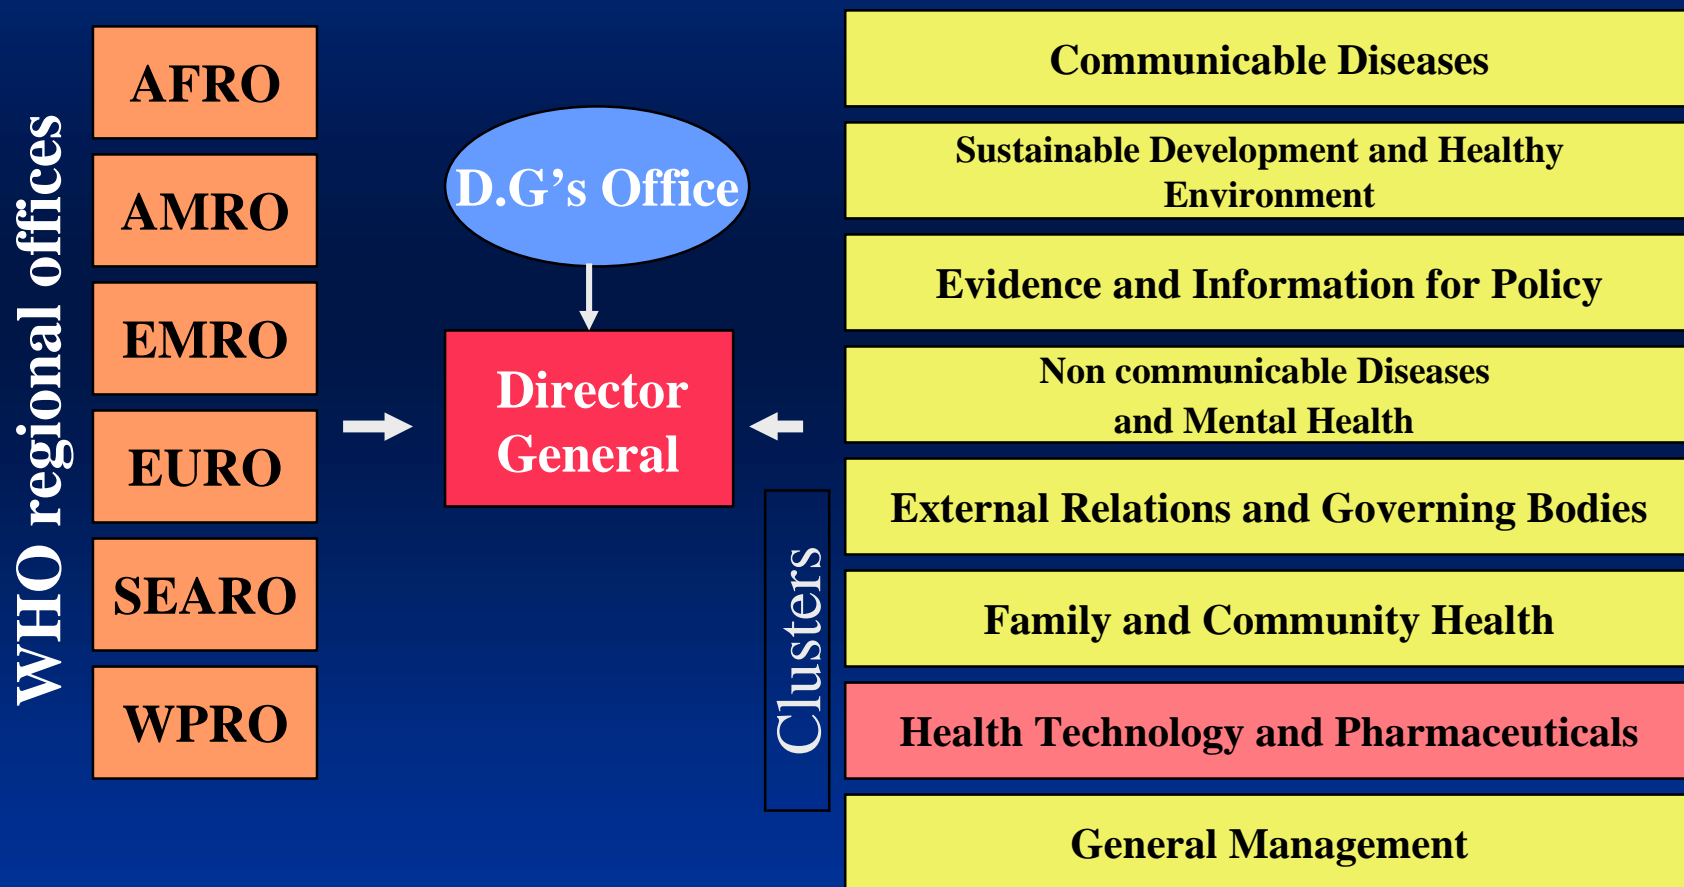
WHO regional offices

AFRO

AMRO

EMRO

EURO

SEARO

WPRO

D.G's Office

Director General

Clusters

Communicable Diseases

Sustainable Development and Healthy Environment

Evidence and Information for Policy

Non communicable Diseases and Mental Health

External Relations and Governing Bodies

Family and Community Health

Health Technology and Pharmaceuticals

General Management